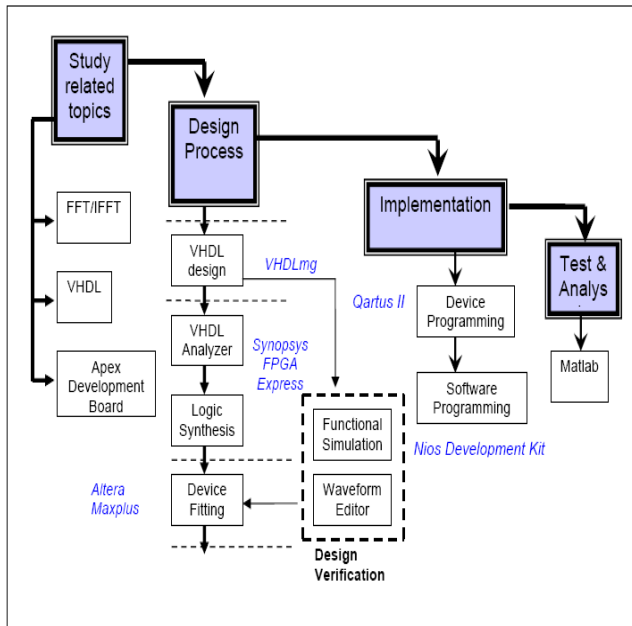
Study related topics

Design Process

Implementation

Test & Analys

FFT/IFFT

VHDL

Apex Development Board

VHDL design

VHDLmg

VHDL Analyzer

Synopsys FPGA Express

Logic Synthesis

Altera Maxplus

Device Fitting

Functional Simulation

Waveform Editor

Design Verification

Qartus II

Device Programming

Software Programming

Nios Development Kit

Matlab